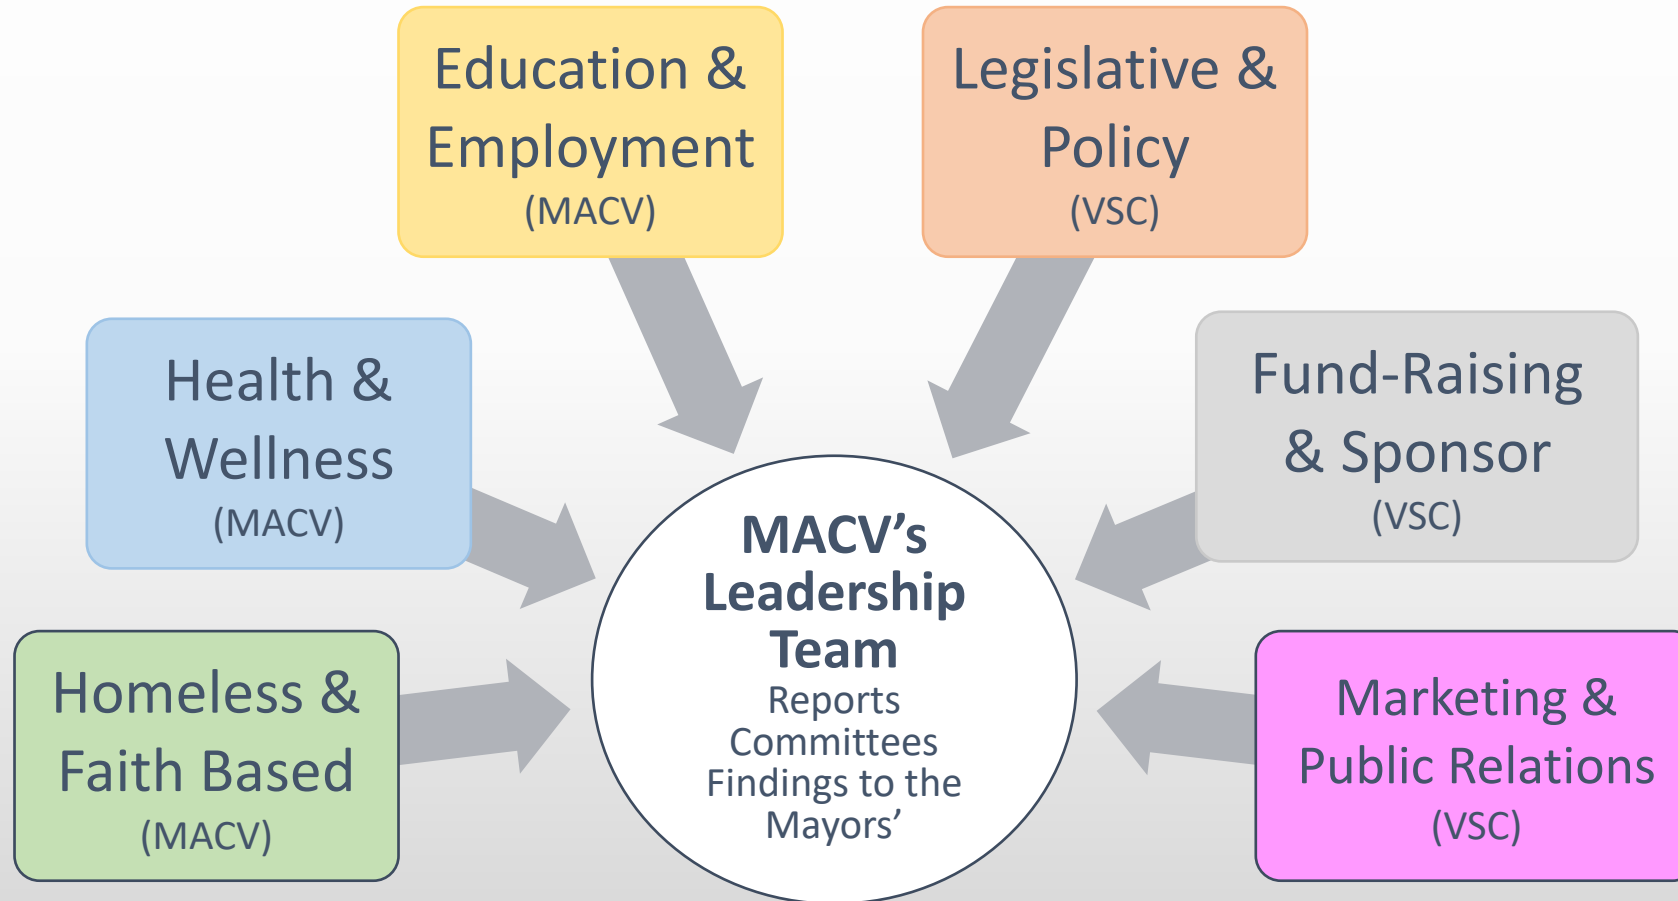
Education & Employment (MACV)

Legislative & Policy (VSC)

Health & Wellness (MACV)

Fund-Raising & Sponsor (VSC)

MACV’s Leadership Team
Reports Committees Findings to the Mayors’

Homeless & Faith Based (MACV)

Marketing & Public Relations (VSC)